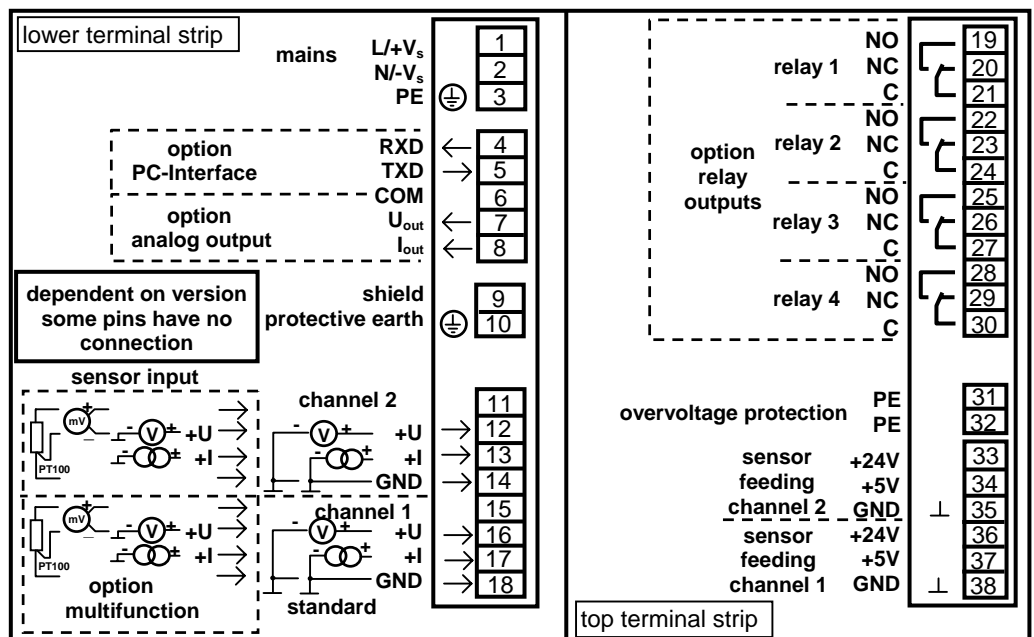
lower terminal strip

mains $L/+V_s$ 1
$N/-V_s$ 2
PE 3

option PC-Interface
RXD 4
TXD 5
COM 6
option analog output
$U_{out}$ 7
$I_{out}$ 8

dependent on version some pins have no connection

shield 9
protective earth 10

sensor input
mV
PT100
V +U
+I

channel 2 11
V +U 12
+I 13
GND 14

channel 1 15
V +U 16
+I 17
GND 18

mV
PT100
V +U
+I
option multifunction
standard

option relay outputs

relay 1
NO 19
NC 20
C 21

relay 2
NO 22
NC 23
C 24

relay 3
NO 25
NC 26
C 27

relay 4
NO 28
NC 29
C 30

overvoltage protection
PE 31
PE 32

sensor feeding channel 2
+24V 33
+5V 34
GND ⊥ 35

sensor feeding channel 1
+24V 36
+5V 37
GND ⊥ 38

top terminal strip